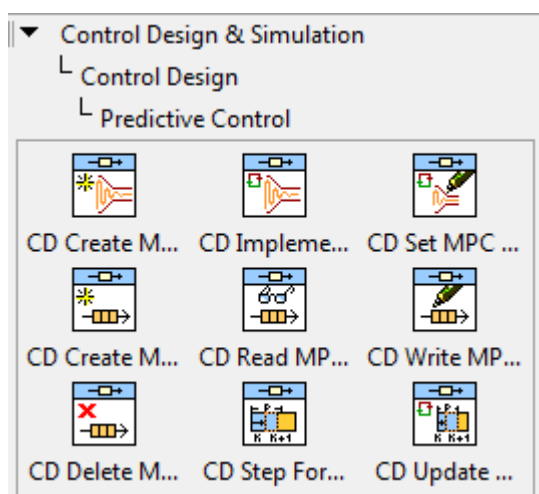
Control Design & Simulation
Control Design
Predictive Control

| | | |
|---|---|---|
| CD Create M... | CD Impleme... | CD Set MPC ... |
| CD Create M... | CD Read MP... | CD Write MP... |
| CD Delete M... | CD Step For... | CD Update ... |